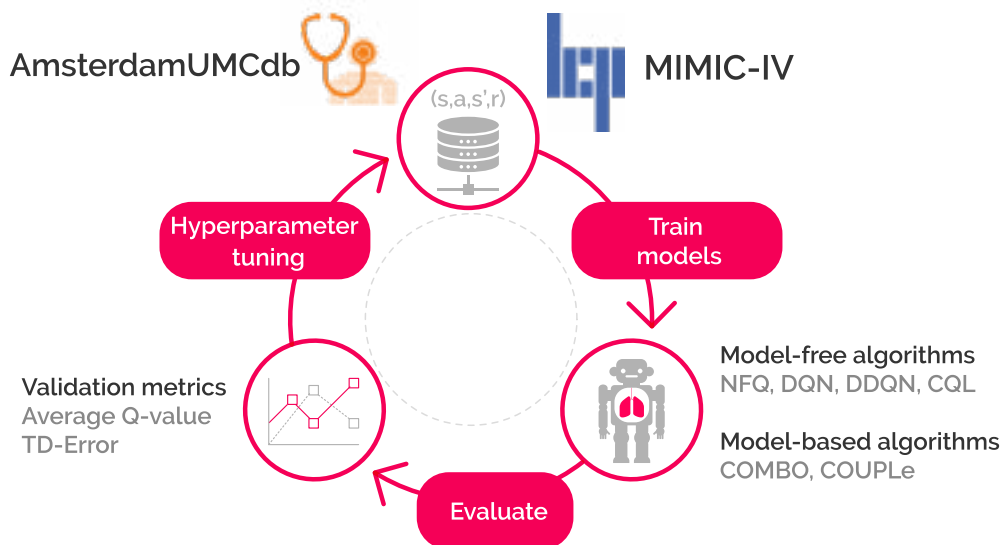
AmsterdamUMCdb

MIMIC-IV

(s,a,s',r)

Train models

Model-free algorithms
NFQ, DQN, DDQN, CQL

Model-based algorithms
COMBO, COUPLe

Evaluate

Validation metrics
Average Q-value
TD-Error

Hyperparameter tuning